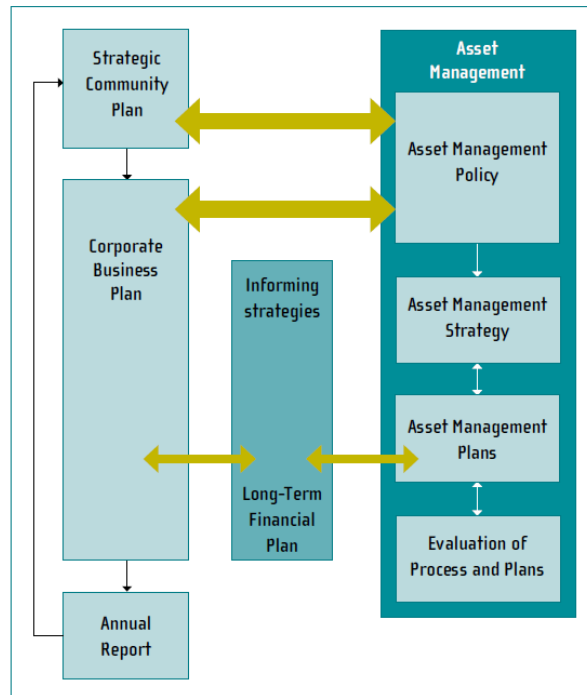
Strategic Community Plan

Corporate Business Plan

Annual Report

Informing strategies

Long-Term Financial Plan

Asset Management

Asset Management Policy

Asset Management Strategy

Asset Management Plans

Evaluation of Process and Plans